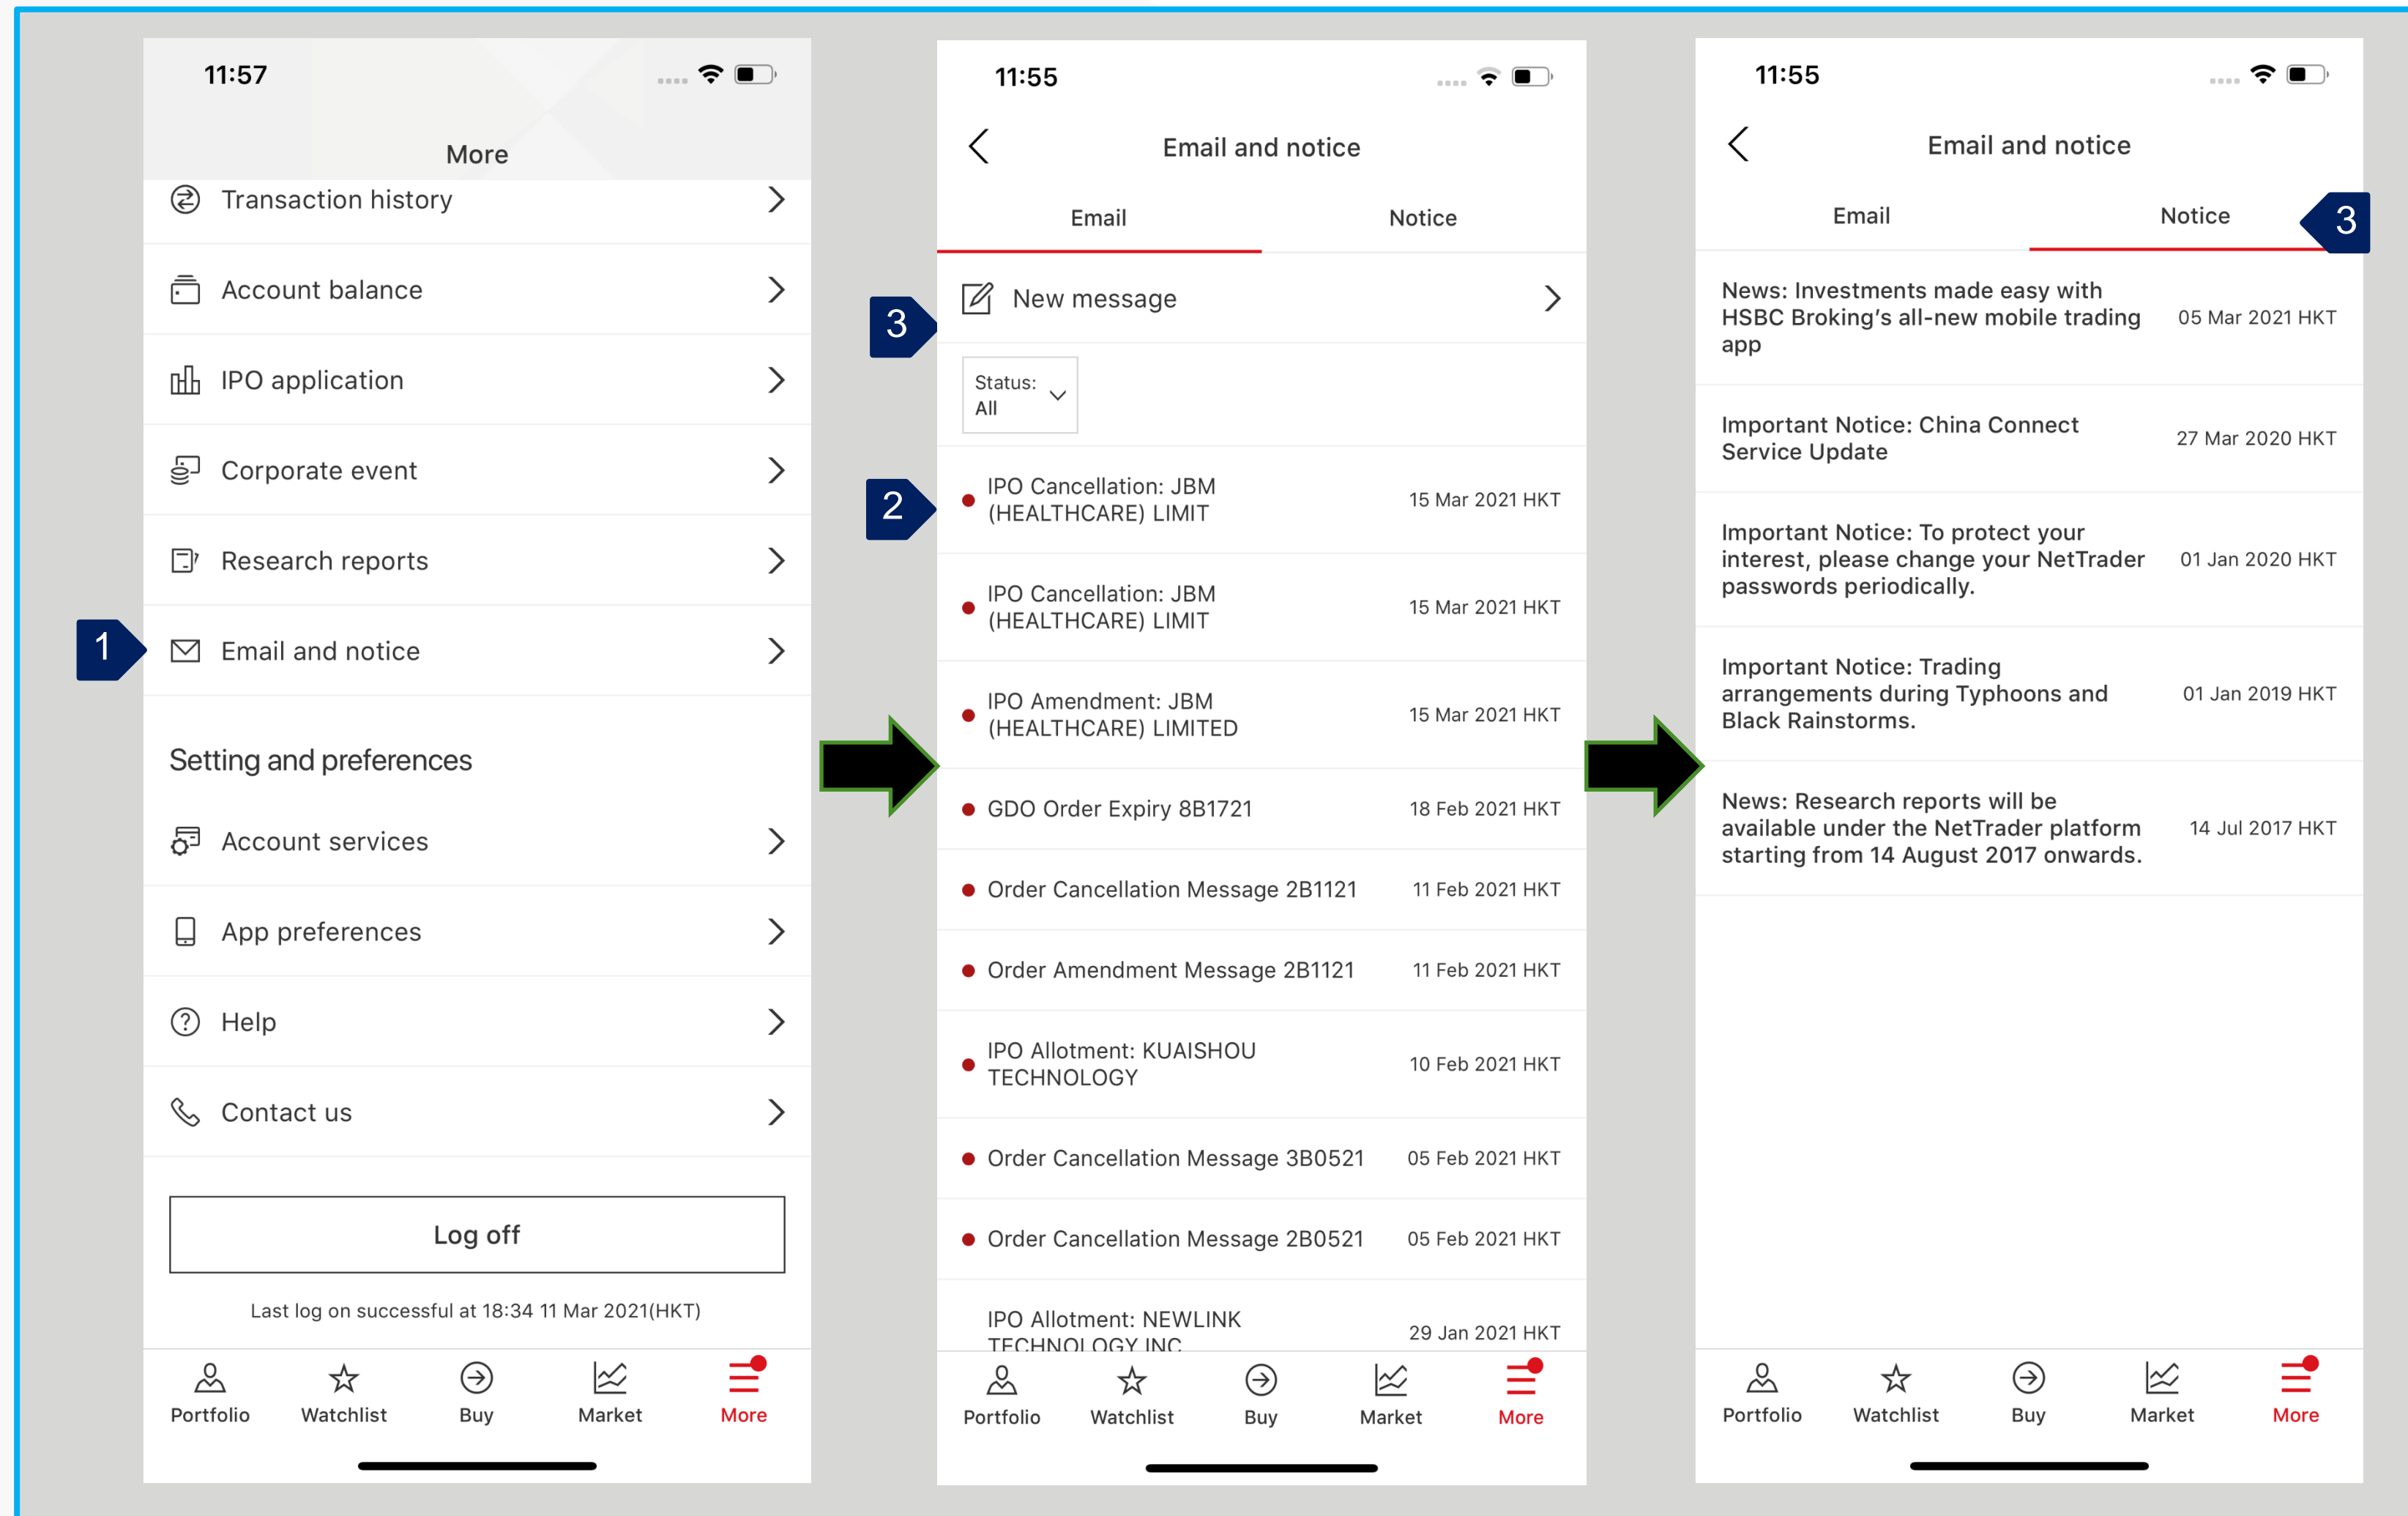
11:57

More

Transaction history

Account balance

IPO application

Corporate event

Research reports

1

Email and notice

Setting and preferences

Account services

App preferences

Help

Contact us

Log off

Last log on successful at 18:34 11 Mar 2021(HKT)

Portfolio Watchlist Buy Market More

11:55

Email and notice

Email Notice

3

New message

Status: All

2

IPO Cancellation: JBM (HEALTHCARE) LIMIT 15 Mar 2021 HKT

IPO Cancellation: JBM (HEALTHCARE) LIMIT 15 Mar 2021 HKT

IPO Amendment: JBM (HEALTHCARE) LIMITED 15 Mar 2021 HKT

GDO Order Expiry 8B1721 18 Feb 2021 HKT

Order Cancellation Message 2B1121 11 Feb 2021 HKT

Order Amendment Message 2B1121 11 Feb 2021 HKT

IPO Allotment: KUAISHOU TECHNOLOGY 10 Feb 2021 HKT

Order Cancellation Message 3B0521 05 Feb 2021 HKT

Order Cancellation Message 2B0521 05 Feb 2021 HKT

IPO Allotment: NEWLINK TECHNOLOGY INC 29 Jan 2021 HKT

Portfolio Watchlist Buy Market More

11:55

Email and notice

Email Notice 3

News: Investments made easy with HSBC Broking's all-new mobile trading app 05 Mar 2021 HKT

Important Notice: China Connect Service Update 27 Mar 2020 HKT

Important Notice: To protect your interest, please change your NetTrader passwords periodically. 01 Jan 2020 HKT

Important Notice: Trading arrangements during Typhoons and Black Rainstorms. 01 Jan 2019 HKT

News: Research reports will be available under the NetTrader platform starting from 14 August 2017 onwards. 14 Jul 2017 HKT

Portfolio Watchlist Buy Market More